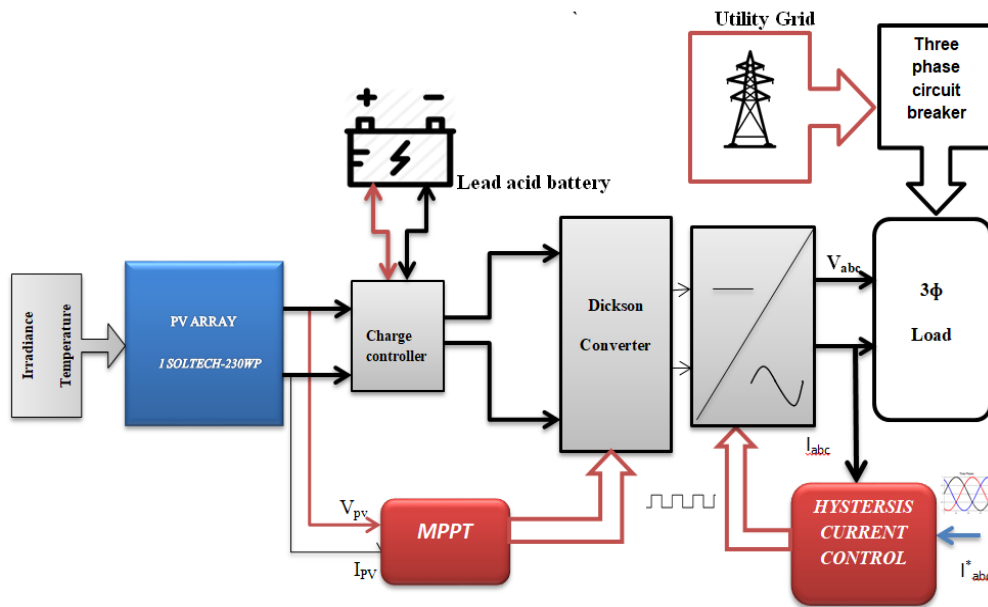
`

Utility Grid

Three phase circuit breaker

Lead acid battery

Irradiance

Temperature

PV ARRAY

1 SOLTECH-230WP

Charge controller

Dickson Converter

$V_{abc}$

3ϕ

Load

$I_{abc}$

$V_{PV}$

MPPT

$I_{PV}$

HYSTERSIS CURRENT CONTROL

$I^*_{abc}$